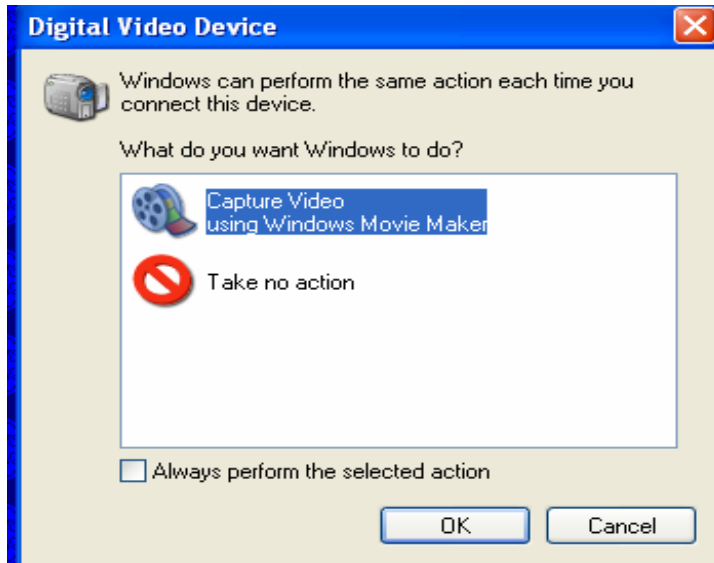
Digital Video Device

Windows can perform the same action each time you connect this device.

What do you want Windows to do?

Capture Video
using Windows Movie Maker

Take no action

Always perform the selected action

OK

Cancel